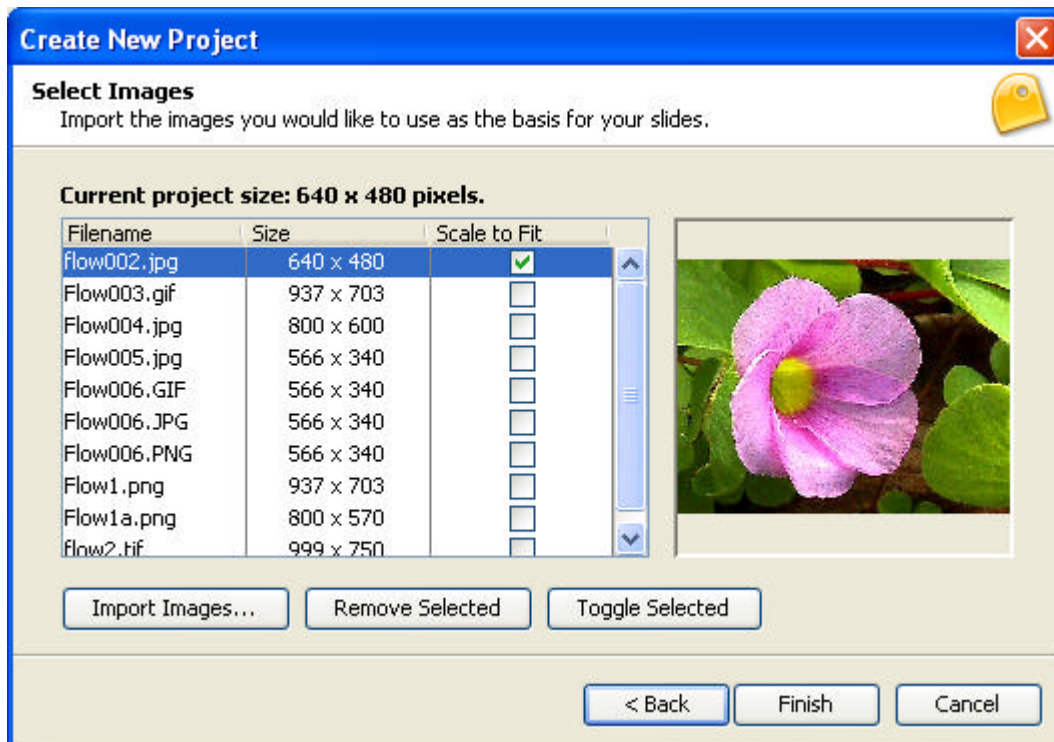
Create New Project

Select Images
Import the images you would like to use as the basis for your slides.

Current project size: 640 x 480 pixels.

| Filename | Size | Scale to Fit |
|---|---|---|
| flow002.jpg | 640 x 480 | ✓ |
| Flow003.gif | 937 x 703 | |
| Flow004.jpg | 800 x 600 | |
| Flow005.jpg | 566 x 340 | |
| Flow006.GIF | 566 x 340 | |
| Flow006.JPG | 566 x 340 | |
| Flow006.PNG | 566 x 340 | |
| Flow1.png | 937 x 703 | |
| Flow1a.png | 800 x 570 | |
| flow2.tif | 999 x 750 | |

Import Images... Remove Selected Toggle Selected

< Back Finish Cancel